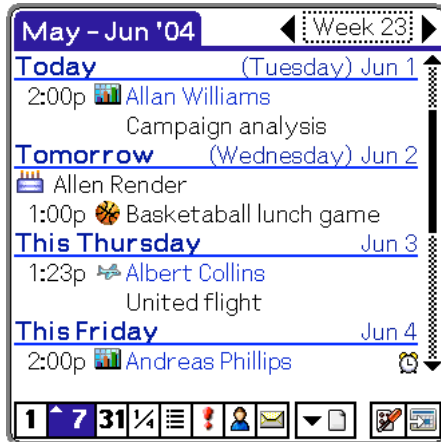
May - Jun '04
Week 23

Today (Tuesday) Jun 1
2:00p Allan Williams
Campaign analysis

Tomorrow (Wednesday) Jun 2
Allen Render
1:00p Basketaball lunch game

This Thursday Jun 3
1:23p Albert Collins
United flight

This Friday Jun 4
2:00p Andreas Phillips

1 7 31 ¼